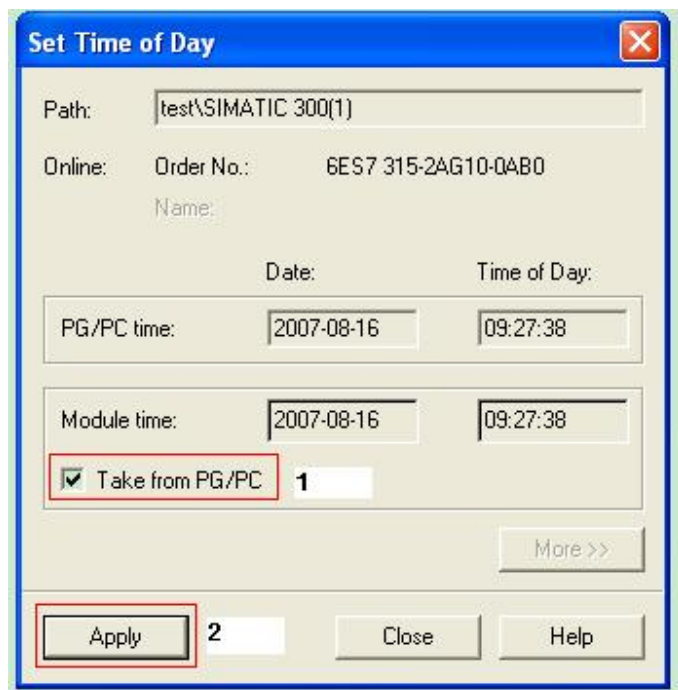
Set Time of Day

Path: test\SIMATIC 300(1)

Online: Order No.: 6ES7 315-2AG10-0AB0

Name:

Date: Time of Day:

PG/PC time: 2007-08-16 09:27:38

Module time: 2007-08-16 09:27:38

☑ Take from PG/PC 1

More >>

Apply 2 Close Help